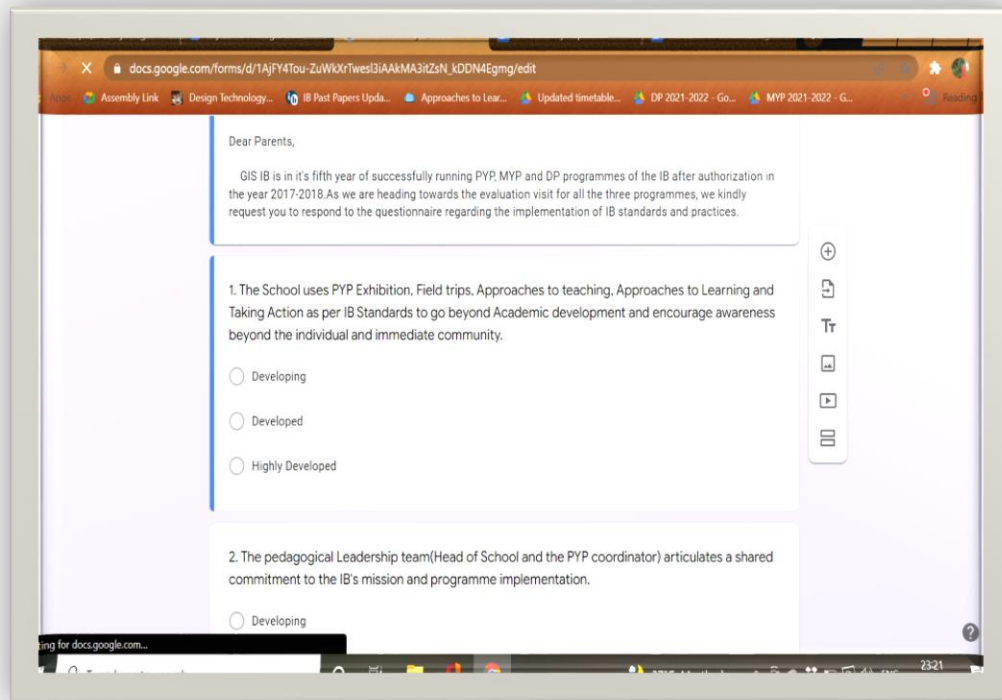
docs.google.com/forms/d/1AjFY4Tou-ZuWkXrTwesl3iAAkMA3itZsN_kDDN4Egmg/edit

Apps Assembly Link Design Technology... IB Past Papers Upda... Approaches to Lear... Updated timetable... DP 2021-2022 - Go... MYP 2021-2022 - G... Reading

Dear Parents,

GIS IB is in it's fifth year of successfully running PYP, MYP and DP programmes of the IB after authorization in the year 2017-2018.As we are heading towards the evaluation visit for all the three programmes, we kindly request you to respond to the questionnaire regarding the implementation of IB standards and practices.

1. The School uses PYP Exhibition, Field trips, Approaches to teaching, Approaches to Learning and Taking Action as per IB Standards to go beyond Academic development and encourage awareness beyond the individual and immediate community.

Developing

Developed

Highly Developed

2. The pedagogical Leadership team(Head of School and the PYP coordinator) articulates a shared commitment to the IB's mission and programme implementation.

Developing

ting for docs.google.com...

23:21